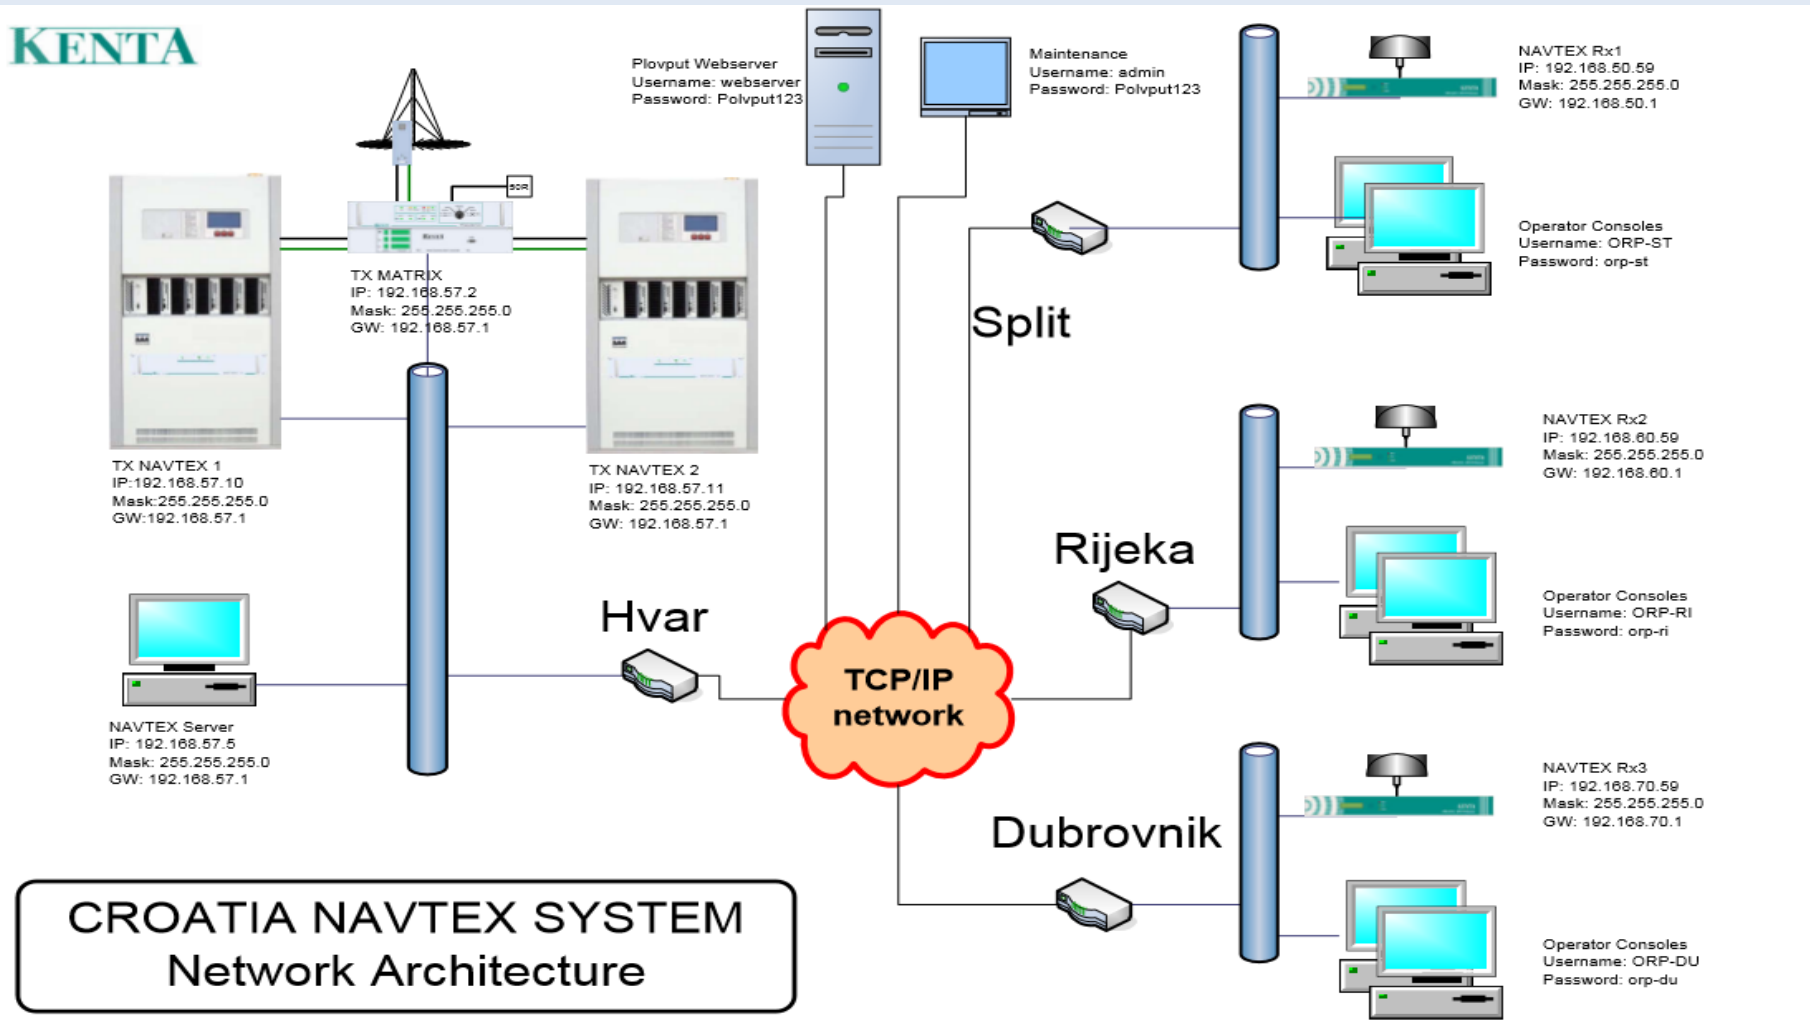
KENTA

Plovput Webserver
Username: webserver
Password: Polvput123

Maintenance
Username: admin
Password: Polvput123

NAVTEX Rx1
IP: 192.168.50.59
Mask: 255.255.255.0
GW: 192.168.50.1

Operator Consoles
Username: ORP-ST
Password: orp-st

50R

TX MATRIX
IP: 192.168.57.2
Mask: 255.255.255.0
GW: 192.168.57.1

Split

TX NAVTEX 1
IP:192.168.57.10
Mask:255.255.255.0
GW:192.168.57.1

TX NAVTEX 2
IP: 192.168.57.11
Mask: 255.255.255.0
GW: 192.168.57.1

NAVTEX Rx2
IP: 192.168.60.59
Mask: 255.255.255.0
GW: 192.168.60.1

Rijeka

Operator Consoles
Username: ORP-RI
Password: orp-ri

Hvar

TCP/IP network

NAVTEX Server
IP: 192.168.57.5
Mask: 255.255.255.0
GW: 192.168.57.1

NAVTEX Rx3
IP: 192.168.70.59
Mask: 255.255.255.0
GW: 192.168.70.1

Dubrovnik

Operator Consoles
Username: ORP-DU
Password: orp-du

CROATIA NAVTEX SYSTEM
Network Architecture